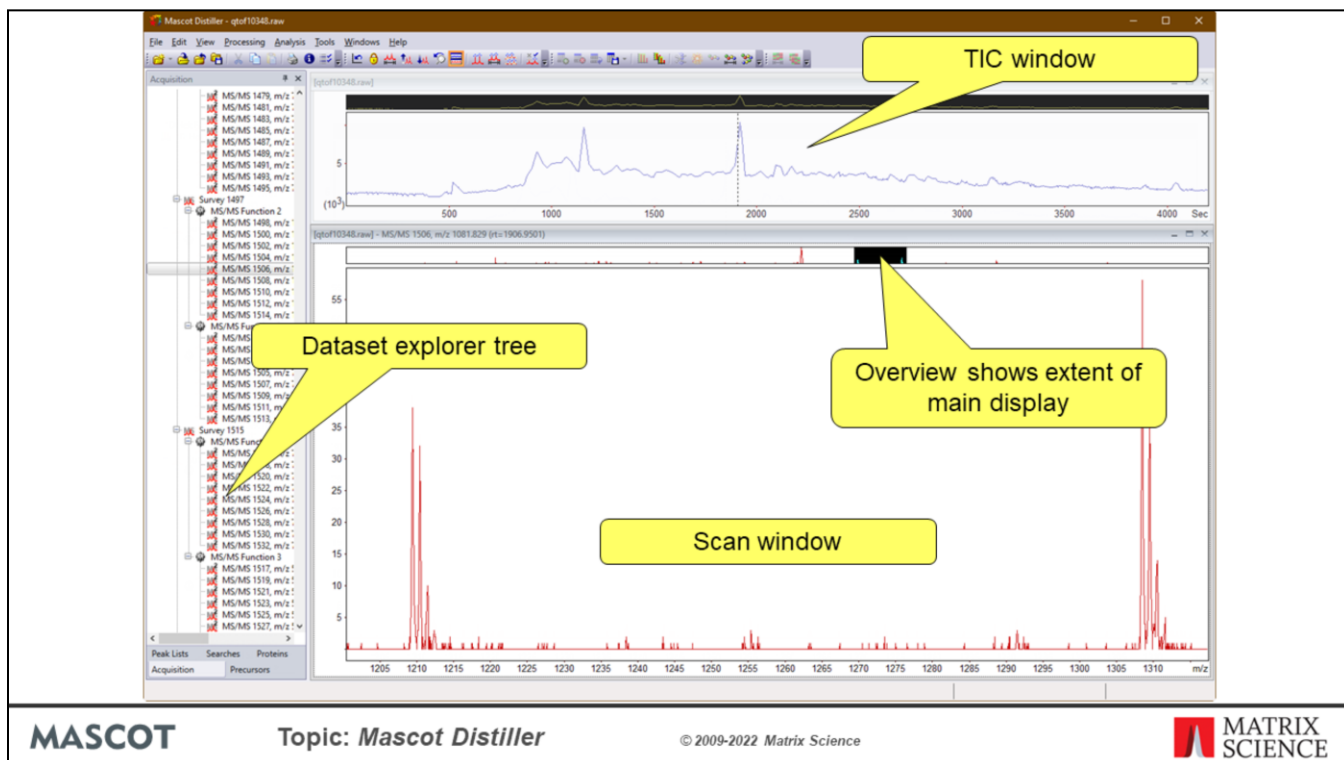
Mascot Distiller - qtof10348.raw

File Edit View Processing Analysis Tools Windows Help

Acquisition

MS/MS 1479, m/z
MS/MS 1481, m/z
MS/MS 1483, m/z
MS/MS 1485, m/z
MS/MS 1487, m/z
MS/MS 1489, m/z
MS/MS 1491, m/z
MS/MS 1493, m/z
MS/MS 1495, m/z
Survey 1497
MS/MS Function 2
MS/MS 1498, m/z
MS/MS 1500, m/z
MS/MS 1502, m/z
MS/MS 1504, m/z
MS/MS 1506, m/z
MS/MS 1508, m/z
MS/MS 1510, m/z
MS/MS 1512, m/z
MS/MS 1514, m/z
MS/MS Fu
MS/MS
MS/MS
MS/MS
MS/MS 1505, m/z
MS/MS 1507, m/z
MS/MS 1509, m/z
MS/MS 1511, m/z
MS/MS 1513, m/z
Survey 1515
MS/MS Functi
MS/MS
MS/MS
MS/MS 1520, m/z
MS/MS 1522, m/z
MS/MS 1524, m/z
MS/MS 1526, m/z
MS/MS 1528, m/z
MS/MS 1530, m/z
MS/MS 1532, m/z
MS/MS Function 3
MS/MS 1517, m/z
MS/MS 1519, m/z
MS/MS 1521, m/z
MS/MS 1523, m/z
MS/MS 1525, m/z
MS/MS 1527, m/z

Peak Lists Searches Proteins
Acquisition Precursors

[qtof10348.raw]

TIC window

5
$(10^3)$
500 1000 1500 2000 2500 3000 3500 4000 Sec

[qtof10348.raw] - MS/MS 1506, m/z 1081.829 (rt=1906.9501)

Overview shows extent of main display

Dataset explorer tree

Scan window

55
35
30
25
20
15
10
5
1205 1210 1215 1220 1225 1230 1235 1240 1245 1250 1255 1260 1265 1270 1275 1280 1285 1290 1295 1300 1305 1310 m/z

MASCOT

Topic: *Mascot Distiller*

© 2009-2022 Matrix Science

MATRIX SCIENCE